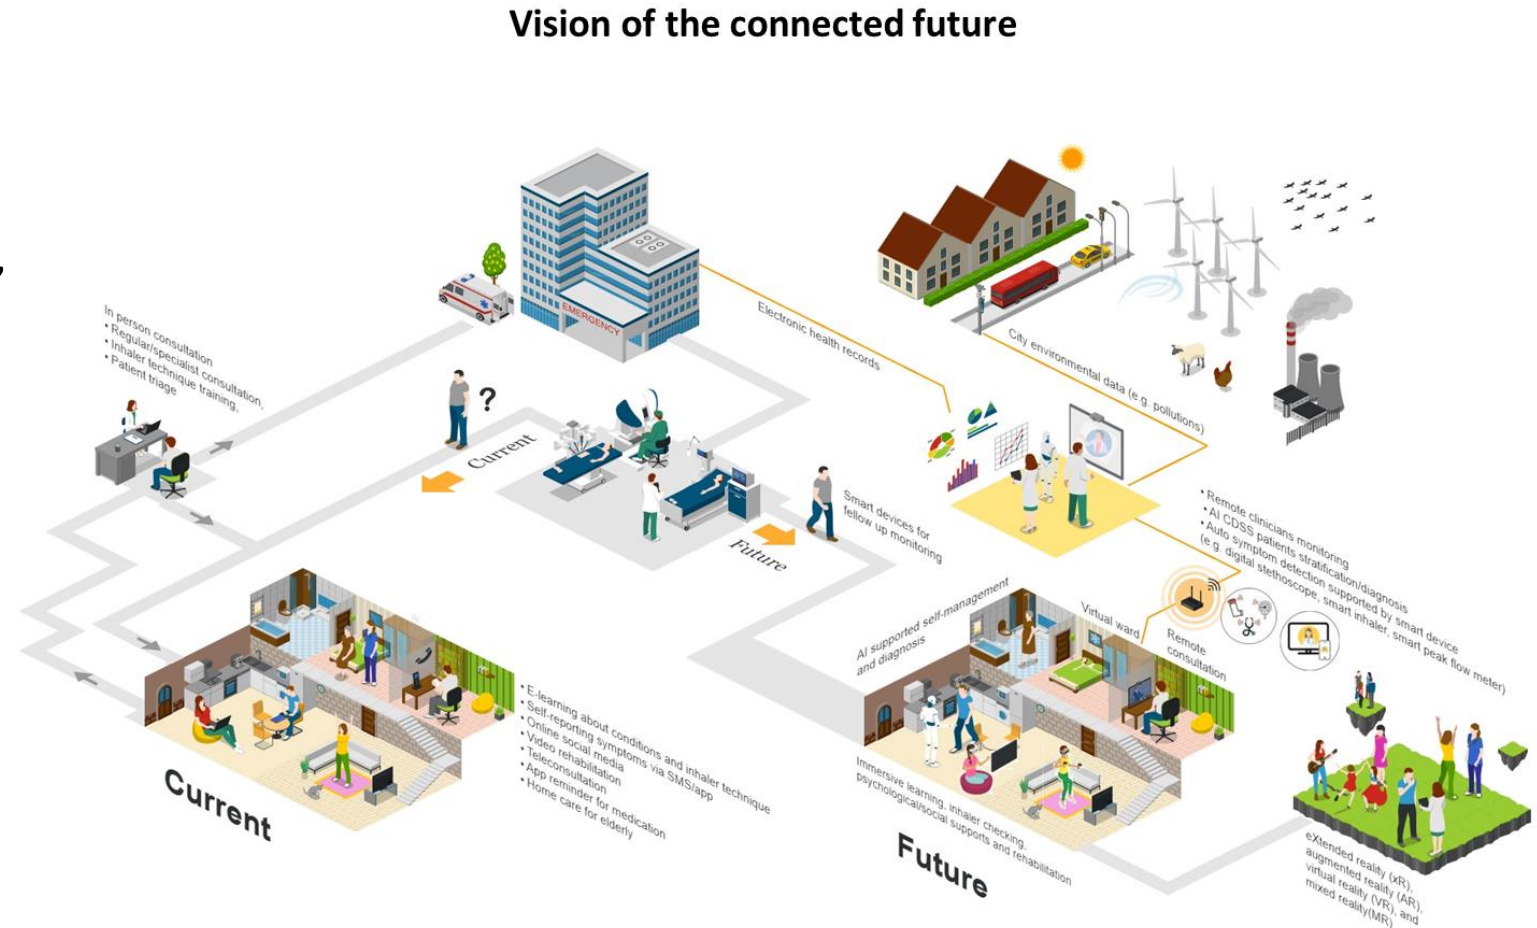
Vision of the connected future

EMERGENCY

Electronic health records

City environmental data (e.g. pollutions)

In person consultation
• Regular/specialist consultation,
• Inhaler technique training,
• Patient triage

?

Current

Future

Smart devices for fellow up monitoring

• Remote clinicians monitoring
• AI CDSS patients stratification/diagnosis
• Auto symptom detection supported by smart device (e.g. digital stethoscope, smart inhaler, smart peak flow meter)

AI supported self-management and diagnosis

Virtual ward

Remote consultation

• E-learning about conditions and inhaler technique
• Self-reporting symptoms via SMS/app
• Online social media
• Video rehabilitation
• Teleconsultation
• App reminder for medication
• Home care for elderly

Current

Immersive learning, inhaler checking, psychological/social supports and rehabilitation

Future

eXtended reality (xR), augmented reality (AR), virtual reality (VR), and mixed reality(MR)